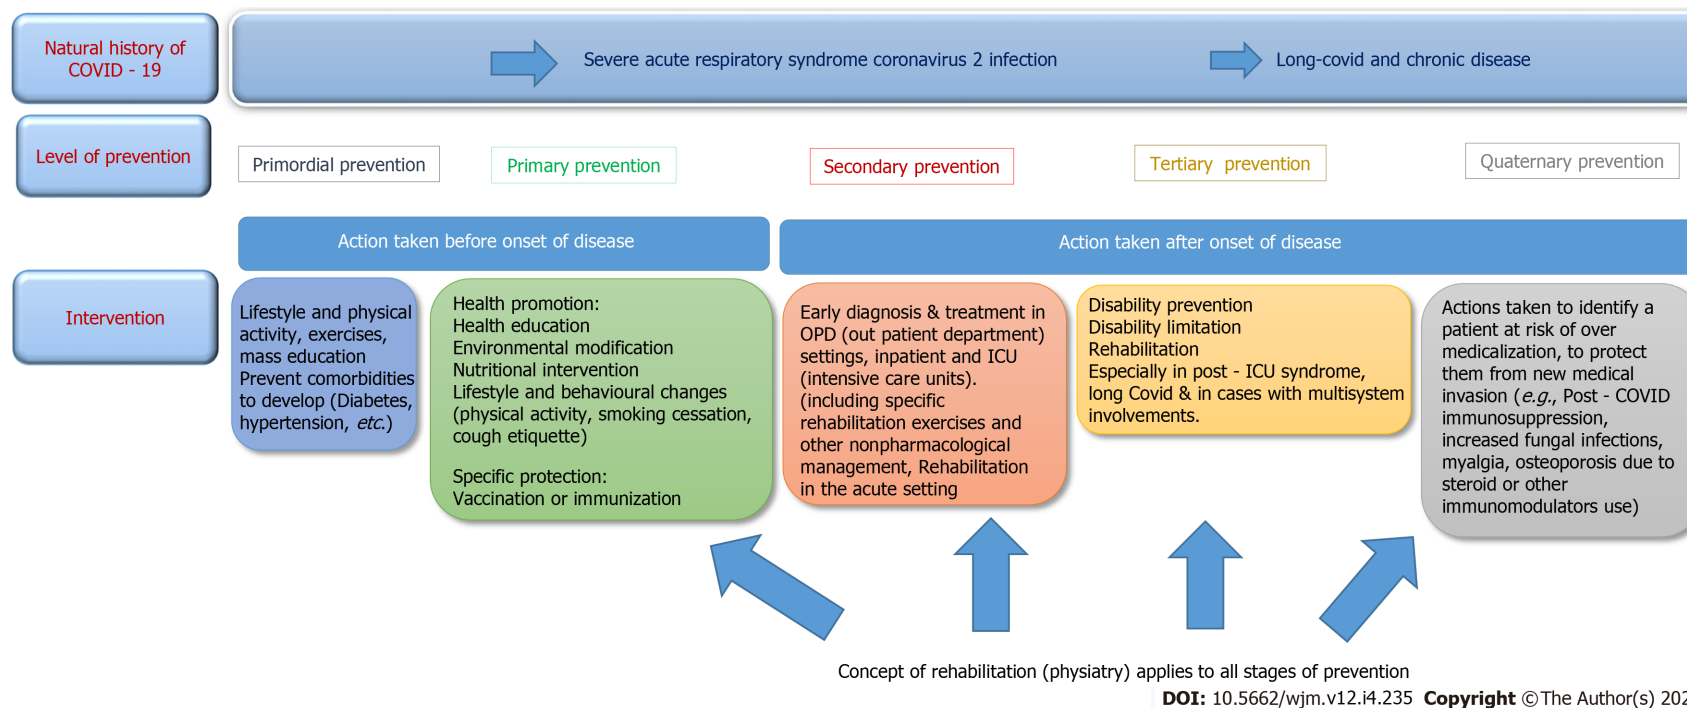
Natural history of COVID - 19

Severe acute respiratory syndrome coronavirus 2 infection

Long-covid and chronic disease

Level of prevention

Primordial prevention

Primary prevention

Secondary prevention

Tertiary prevention

Quaternary prevention

Action taken before onset of disease

Action taken after onset of disease

Intervention

Lifestyle and physical activity, exercises, mass education
Prevent comorbidities to develop (Diabetes, hypertension, *etc.*)

Health promotion:
Health education
Environmental modification
Nutritional intervention
Lifestyle and behavioural changes (physical activity, smoking cessation, cough etiquette)

Specific protection:
Vaccination or immunization

Early diagnosis & treatment in OPD (out patient department) settings, inpatient and ICU (intensive care units). (including specific rehabilitation exercises and other nonpharmacological management, Rehabilitation in the acute setting

Disability prevention
Disability limitation
Rehabilitation
Especially in post - ICU syndrome, long Covid & in cases with multisystem involvements.

Actions taken to identify a patient at risk of over medicalization, to protect them from new medical invasion (*e.g.*, Post - COVID immunosuppression, increased fungal infections, myalgia, osteoporosis due to steroid or other immunomodulators use)

Concept of rehabilitation (physiatry) applies to all stages of prevention

**DOI:** 10.5662/wjm.v12.i4.235 **Copyright** ©The Author(s) 20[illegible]